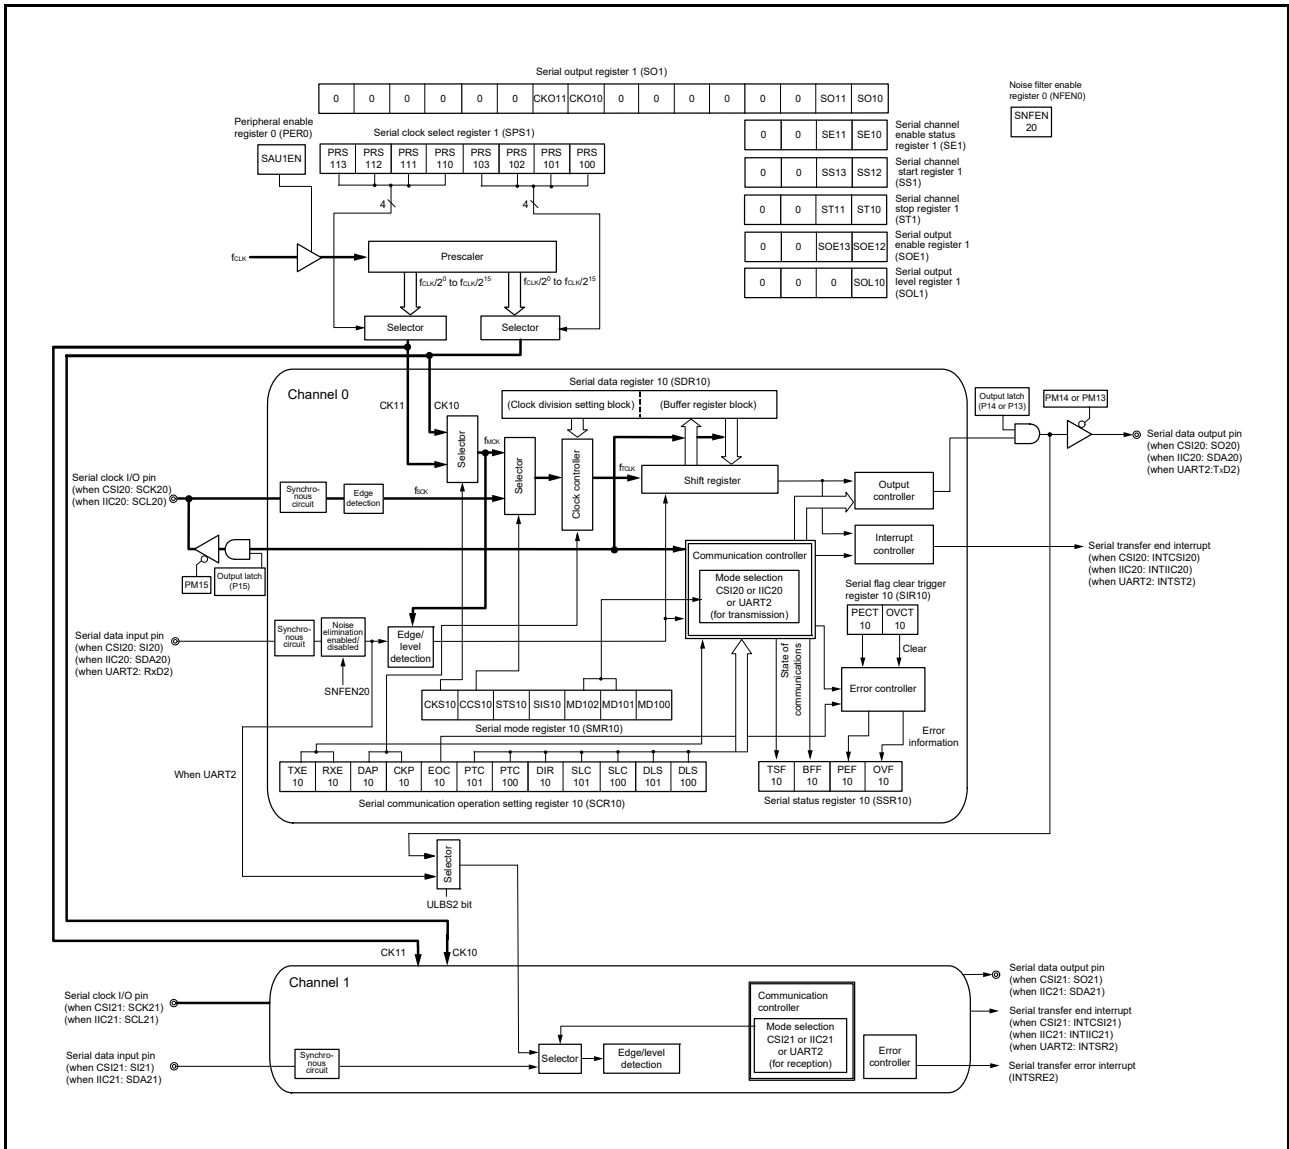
Serial output register 1 (SO1)

| 0 | 0 | 0 | 0 | 0 | 0 | CKO11 | CKO10 | 0 | 0 | 0 | 0 | 0 | 0 | SO11 | SO10 |
|---|---|---|---|---|---|---|---|---|---|---|---|---|---|---|---|

Noise filter enable register 0 (NFEN0)

SNFEN 20

Peripheral enable register 0 (PER0)

SAU1EN

Serial clock select register 1 (SPS1)

| PRS 113 | PRS 112 | PRS 111 | PRS 110 | PRS 103 | PRS 102 | PRS 101 | PRS 100 |
|---|---|---|---|---|---|---|---|

4

4

| 0 | 0 | SE11 | SE10 |
|---|---|---|---|

Serial channel enable status register 1 (SE1)

| 0 | 0 | SS13 | SS12 |
|---|---|---|---|

Serial channel start register 1 (SS1)

| 0 | 0 | ST11 | ST10 |
|---|---|---|---|

Serial channel stop register 1 (ST1)

| 0 | 0 | SOE13 | SOE12 |
|---|---|---|---|

Serial output enable register 1 (SOE1)

| 0 | 0 | 0 | SOL10 |
|---|---|---|---|

Serial output level register 1 (SOL1)

$f_{CLK}$

Prescaler

$f_{CLK}/2^0$ to $f_{CLK}/2^{15}$

$f_{CLK}/2^0$ to $f_{CLK}/2^{15}$

Selector

Selector

Channel 0

CK11

CK10

Serial data register 10 (SDR10)

(Clock division setting block)

(Buffer register block)

Output latch (P14 or P13)

PM14 or PM13

Serial data output pin (when CSI20: SO20) (when IIC20: SDA20) (when UART2:TxD2)

Selector

$f_{MCK}$

Selector

Clock controller

$f_{TCLK}$

Shift register

Output controller

Serial clock I/O pin (when CSI20: SCK20) (when IIC20: SCL20)

Synchro-nous circuit

Edge detection

$f_{SCK}$

Interrupt controller

Serial transfer end interrupt (when CSI20: INTCSI20) (when IIC20: INTIIC20) (when UART2: INTST2)

Communication controller

Mode selection CSI20 or IIC20 or UART2 (for transmission)

PM15

Output latch (P15)

Serial flag clear trigger register 10 (SIR10)

PECT 10

OVCT 10

Clear

Serial data input pin (when CSI20: SI20) (when IIC20: SDA20) (when UART2: RxD2)

Synchro-nous circuit

Noise elimination enabled/ disabled

Edge/ level detection

SNFEN20

State of communications

Error controller

Error information

| CKS10 | CCS10 | STS10 | SIS10 | MD102 | MD101 | MD100 |
|---|---|---|---|---|---|---|

Serial mode register 10 (SMR10)

When UART2

| TXE 10 | RXE 10 | DAP 10 | CKP 10 | EOC 10 | PTC 101 | PTC 100 | DIR 10 | SLC 101 | SLC 100 | DLS 101 | DLS 100 |
|---|---|---|---|---|---|---|---|---|---|---|---|

Serial communication operation setting register 10 (SCR10)

| TSF 10 | BFF 10 | PEF 10 | OVF 10 |
|---|---|---|---|

Serial status register 10 (SSR10)

Selector

ULBS2 bit

CK11

CK10

Channel 1

Serial data output pin (when CSI21: SO21) (when IIC21: SDA21)

Serial clock I/O pin (when CSI21: SCK21) (when IIC21: SCL21)

Communication controller

Mode selection CSI21 or IIC21 or UART2 (for reception)

Serial transfer end interrupt (when CSI21: INTCSI21) (when IIC21: INTIIC21) (when UART2: INTSR2)

Serial data input pin (when CSI21: SI21) (when IIC21: SDA21)

Synchro-nous circuit

Selector

Edge/level detection

Error controller

Serial transfer error interrupt (INTSRE2)